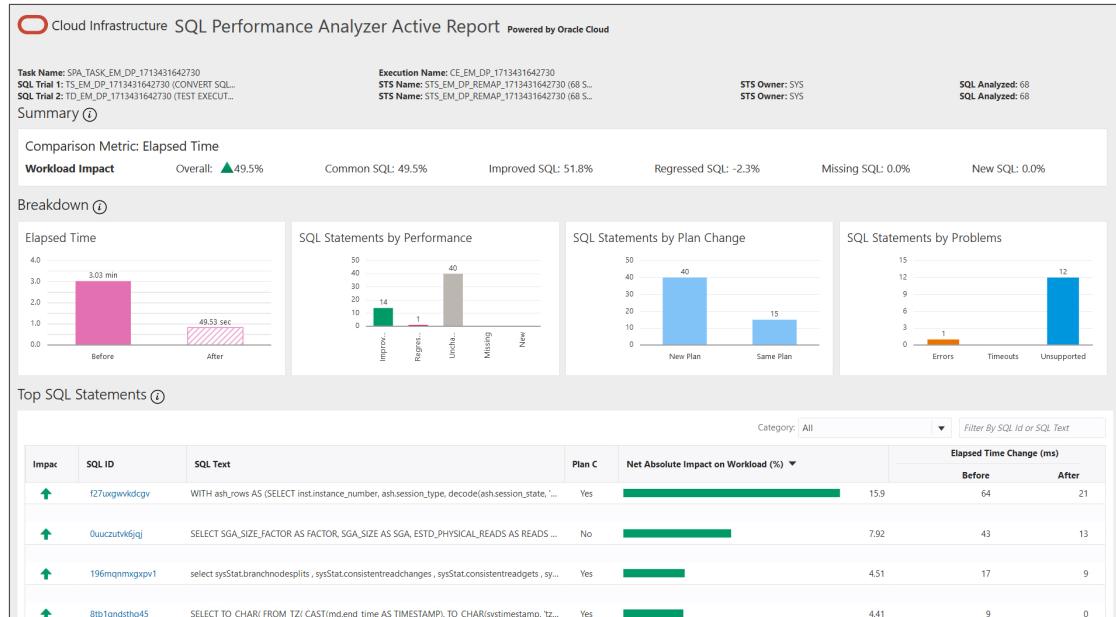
Cloud Infrastructure SQL Performance Analyzer Active Report Powered by Oracle Cloud

Task Name: SPA_TASK_EM_DP_1713431642730
SQL Trial 1: TS_EM_DP_REMAP_1713431642730 (CONVERT SQL...
SQL Trial 2: TD_EM_DP_1713431642730 (TEST EXECUT...
Execution Name: CE_EM_DP_1713431642730
STS Name: STS_EM_DP_REMAP_1713431642730 (68 S...
STS Name: STS_EM_DP_REMAP_1713431642730 (68 S...
STS Owner: SYS
STS Owner: SYS
SQL Analyzed: 68
SQL Analyzed: 68

Summary

Comparison Metric: Elapsed Time

Workload Impact Overall: 49.5% Common SQL: 49.5% Improved SQL: 51.8% Regressed SQL: -2.3% Missing SQL: 0.0% New SQL: 0.0%

Breakdown

Elapsed Time
4.0
3.0
2.0
1.0
0.0
3.03 min
49.53 sec
Before
After

SQL Statements by Performance
50
40
30
20
10
0
14
1
40
Improv...
Regres...
Uncha...
Missing
New

SQL Statements by Plan Change
50
40
30
20
10
0
40
15
New Plan
Same Plan

SQL Statements by Problems
15
12
9
6
3
0
1
12
Errors
Timeouts
Unsupported

Top SQL Statements

Category: All
Filter By SQL Id or SQL Text

| Impac | SQL ID | SQL Text | Plan C | Net Absolute Impact on Workload (%) | | Elapsed Time Change (ms) Before | After |
|---|---|---|---|---|---|---|---|
| | f27uxgwvkdcgv | WITH ash_rows AS (SELECT inst.instance_number, ash.session_type, decode(ash.session_state, '... | Yes | | 15.9 | 64 | 21 |
| | 0uuczutvk6jqj | SELECT SGA_SIZE_FACTOR AS FACTOR, SGA_SIZE AS SGA, ESTD_PHYSICAL_READS AS READS ... | No | | 7.92 | 43 | 13 |
| | 196mqnmxgxpv1 | select sysStat.branchnodesplits , sysStat.consistentreadchanges , sysStat.consistentreadgets , sy... | Yes | | 4.51 | 17 | 9 |
| | 8tb1qndsthq45 | SELECT TO_CHAR( FROM_TZ( CAST(md.end_time AS TIMESTAMP), TO_CHAR(systimestamp, 'tz... | Yes | | 4.41 | 9 | 0 |